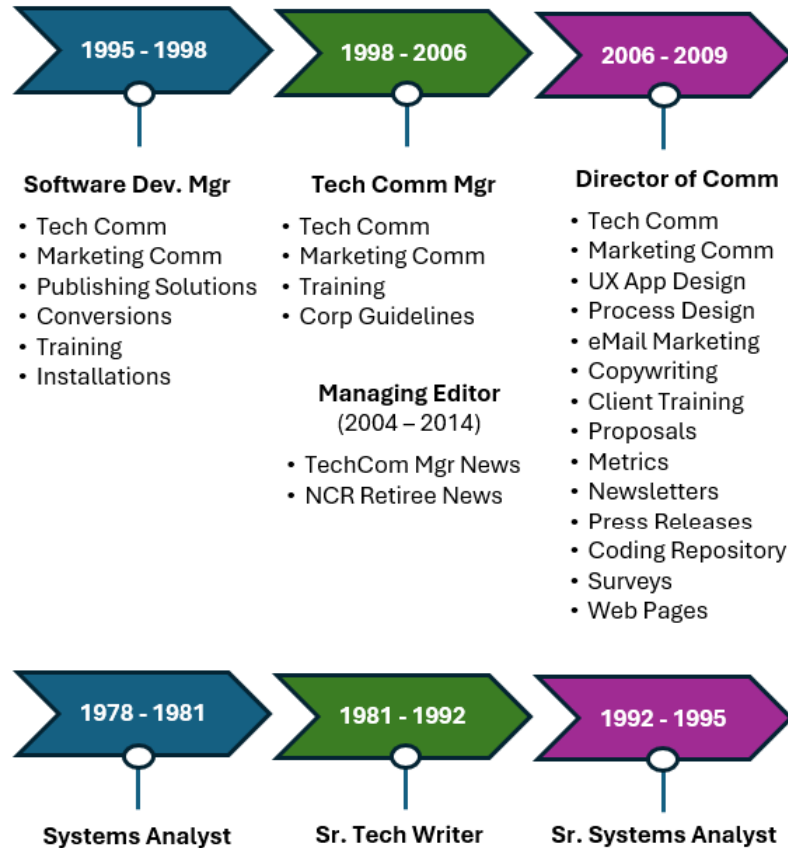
1995 - 1998

Software Dev. Mgr

- Tech Comm
- Marketing Comm
- Publishing Solutions
- Conversions
- Training
- Installations

1998 - 2006

Tech Comm Mgr

- Tech Comm
- Marketing Comm
- Training
- Corp Guidelines

Managing Editor
(2004 – 2014)

- TechCom Mgr News
- NCR Retiree News

2006 - 2009

Director of Comm

- Tech Comm
- Marketing Comm
- UX App Design
- Process Design
- eMail Marketing
- Copywriting
- Client Training
- Proposals
- Metrics
- Newsletters
- Press Releases
- Coding Repository
- Surveys
- Web Pages

1978 - 1981

Systems Analyst

1981 - 1992

Sr. Tech Writer

1992 - 1995

Sr. Systems Analyst